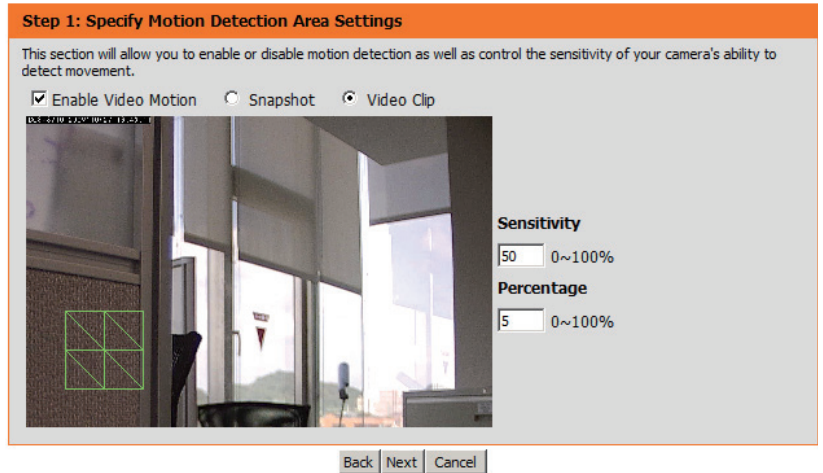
Step 1: Specify Motion Detection Area Settings

This section will allow you to enable or disable motion detection as well as control the sensitivity of your camera's ability to detect movement.

☑ Enable Video Motion ○ Snapshot ◉ Video Clip

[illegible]

Sensitivity

50 0~100%

Percentage

5 0~100%

Back Next Cancel